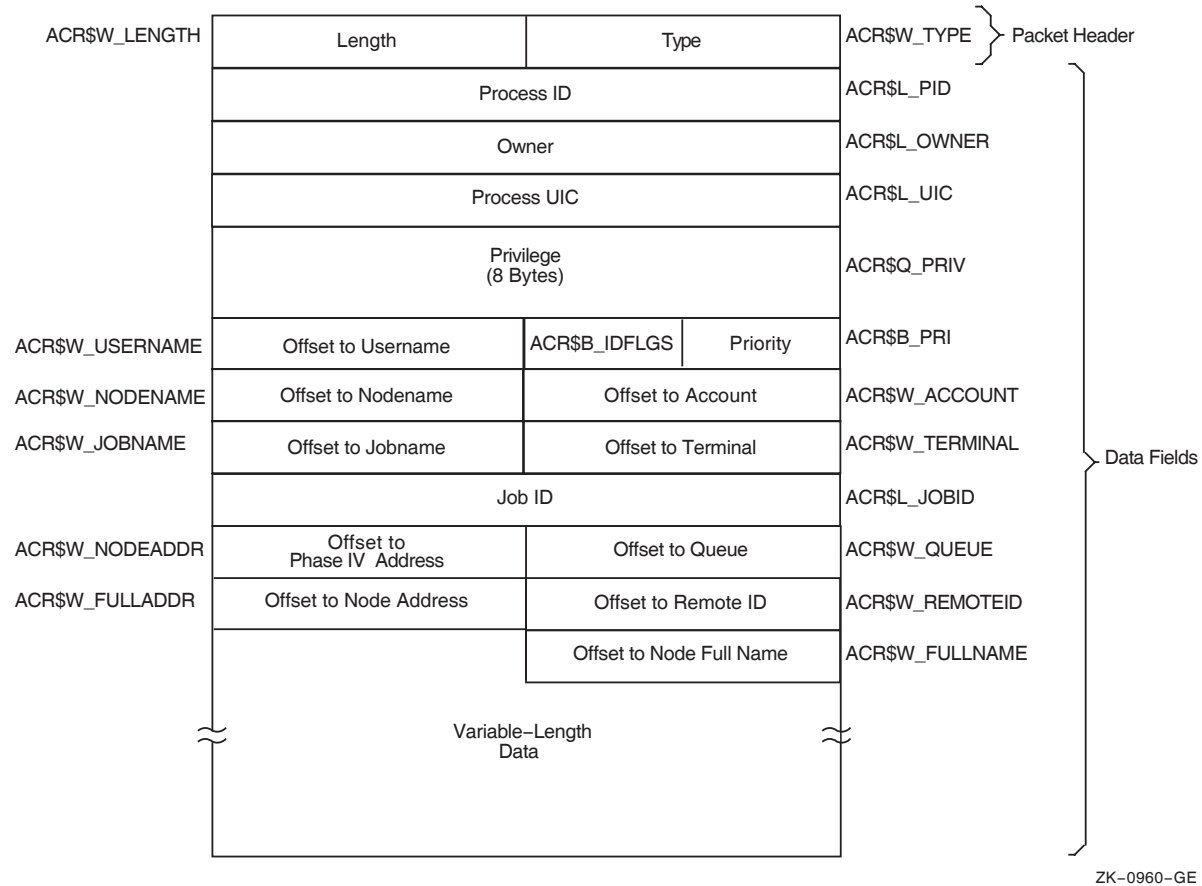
ACR$W_LENGTH | Length | Type | ACR$W_TYPE } Packet Header

Process ID | ACR$L_PID

Owner | ACR$L_OWNER

Process UIC | ACR$L_UIC

Privilege (8 Bytes) | ACR$Q_PRIV

ACR$W_USERNAME | Offset to Username | ACR$B_IDFLGS | Priority | ACR$B_PRI

ACR$W_NODENAME | Offset to Nodename | Offset to Account | ACR$W_ACCOUNT

ACR$W_JOBNAME | Offset to Jobname | Offset to Terminal | ACR$W_TERMINAL

Job ID | ACR$L_JOBID

ACR$W_NODEADDR | Offset to Phase IV Address | Offset to Queue | ACR$W_QUEUE

ACR$W_FULLADDR | Offset to Node Address | Offset to Remote ID | ACR$W_REMOTEID

Offset to Node Full Name | ACR$W_FULLNAME

Variable−Length Data

Data Fields

ZK−0960−GE